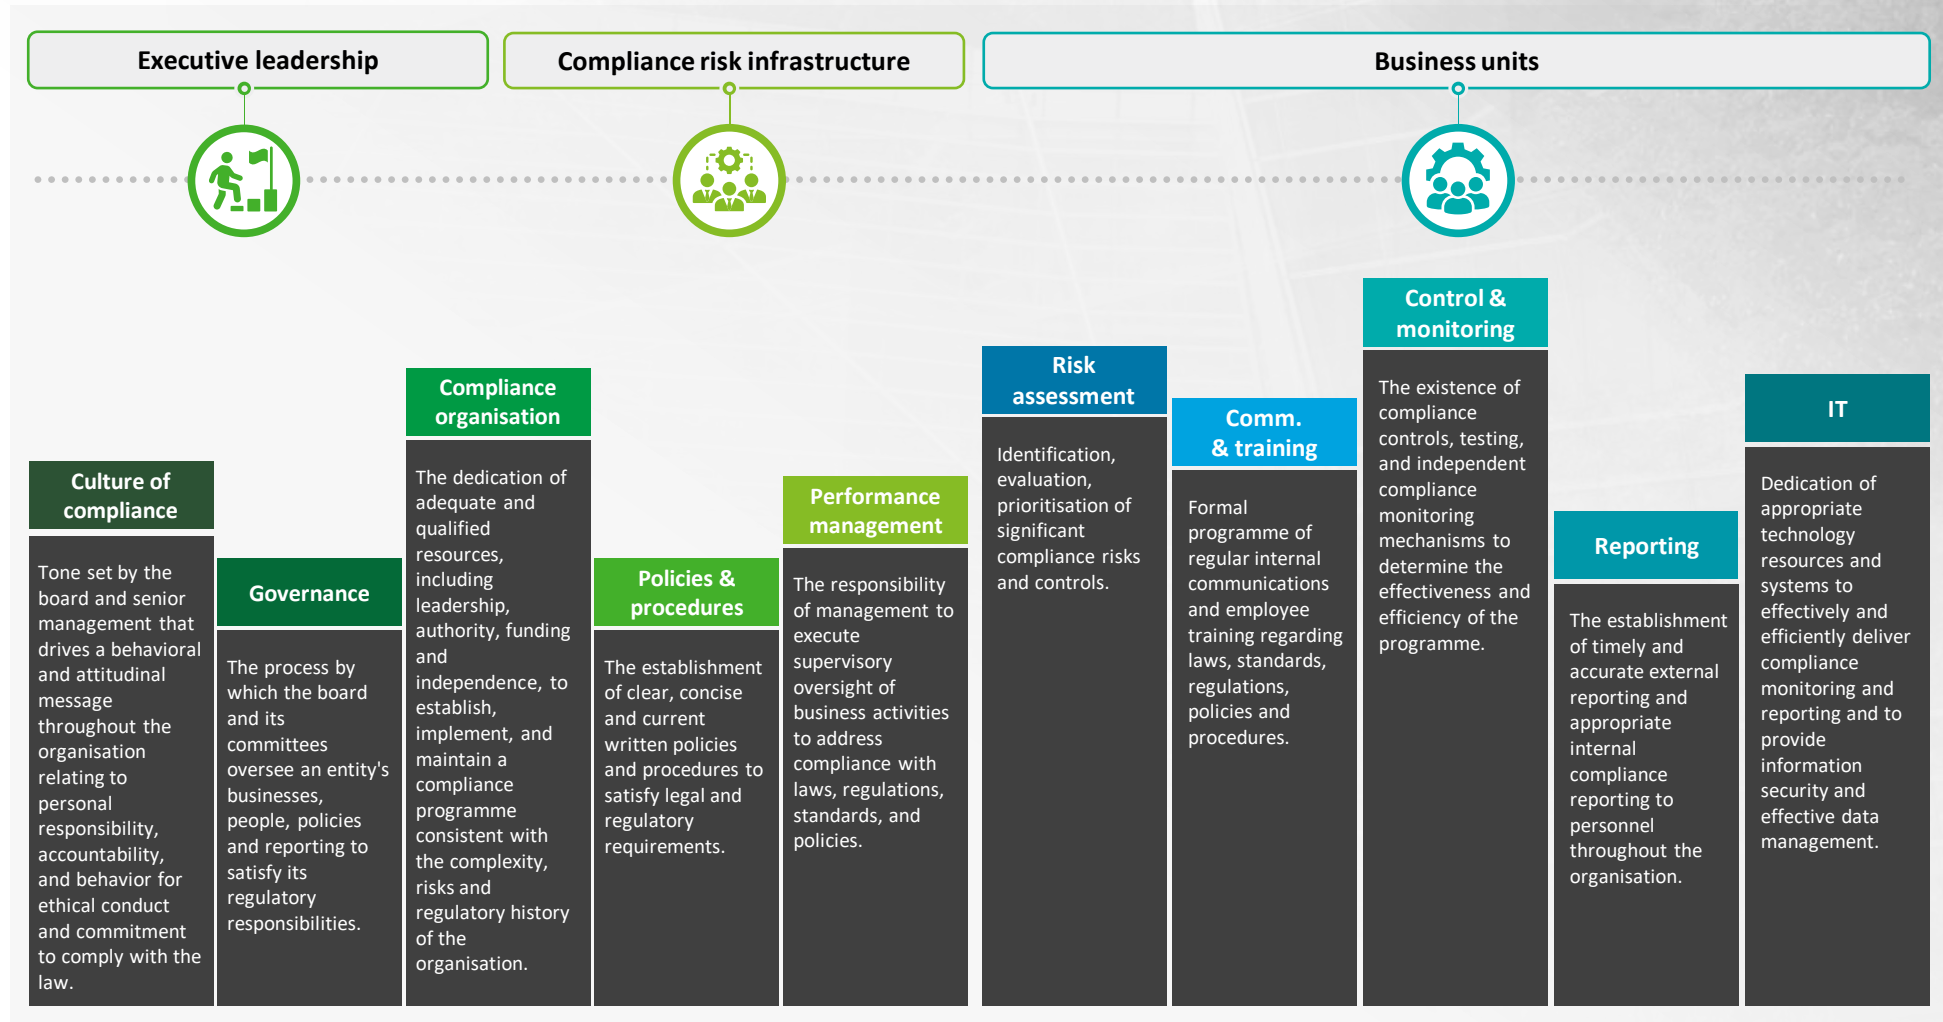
Executive leadership

Compliance risk infrastructure

Business units

Culture of compliance

Tone set by the board and senior management that drives a behavioral and attitudinal message throughout the organisation relating to personal responsibility, accountability, and behavior for ethical conduct and commitment to comply with the law.

Governance

The process by which the board and its committees oversee an entity's businesses, people, policies and reporting to satisfy its regulatory responsibilities.

Compliance organisation

The dedication of adequate and qualified resources, including leadership, authority, funding and independence, to establish, implement, and maintain a compliance programme consistent with the complexity, risks and regulatory history of the organisation.

Policies & procedures

The establishment of clear, concise and current written policies and procedures to satisfy legal and regulatory requirements.

Performance management

The responsibility of management to execute supervisory oversight of business activities to address compliance with laws, regulations, standards, and policies.

Risk assessment

Identification, evaluation, prioritisation of significant compliance risks and controls.

Comm. & training

Formal programme of regular internal communications and employee training regarding laws, standards, regulations, policies and procedures.

Control & monitoring

The existence of compliance controls, testing, and independent compliance monitoring mechanisms to determine the effectiveness and efficiency of the programme.

Reporting

The establishment of timely and accurate external reporting and appropriate internal compliance reporting to personnel throughout the organisation.

IT

Dedication of appropriate technology resources and systems to effectively and efficiently deliver compliance monitoring and reporting and to provide information security and effective data management.